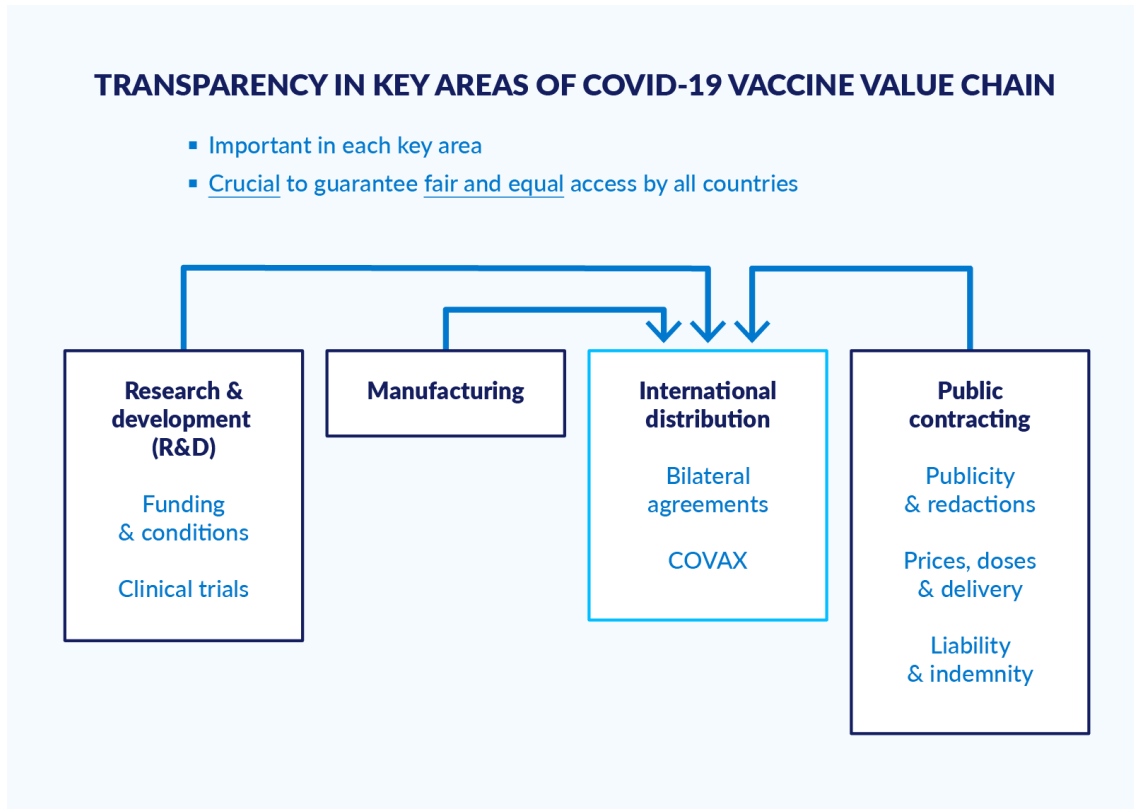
TRANSPARENCY IN KEY AREAS OF COVID-19 VACCINE VALUE CHAIN

- Important in each key area
- Crucial to guarantee fair and equal access by all countries

Research & development (R&D)

Funding & conditions

Clinical trials

Manufacturing

International distribution

Bilateral agreements

COVAX

Public contracting

Publicity & redactions

Prices, doses & delivery

Liability & indemnity